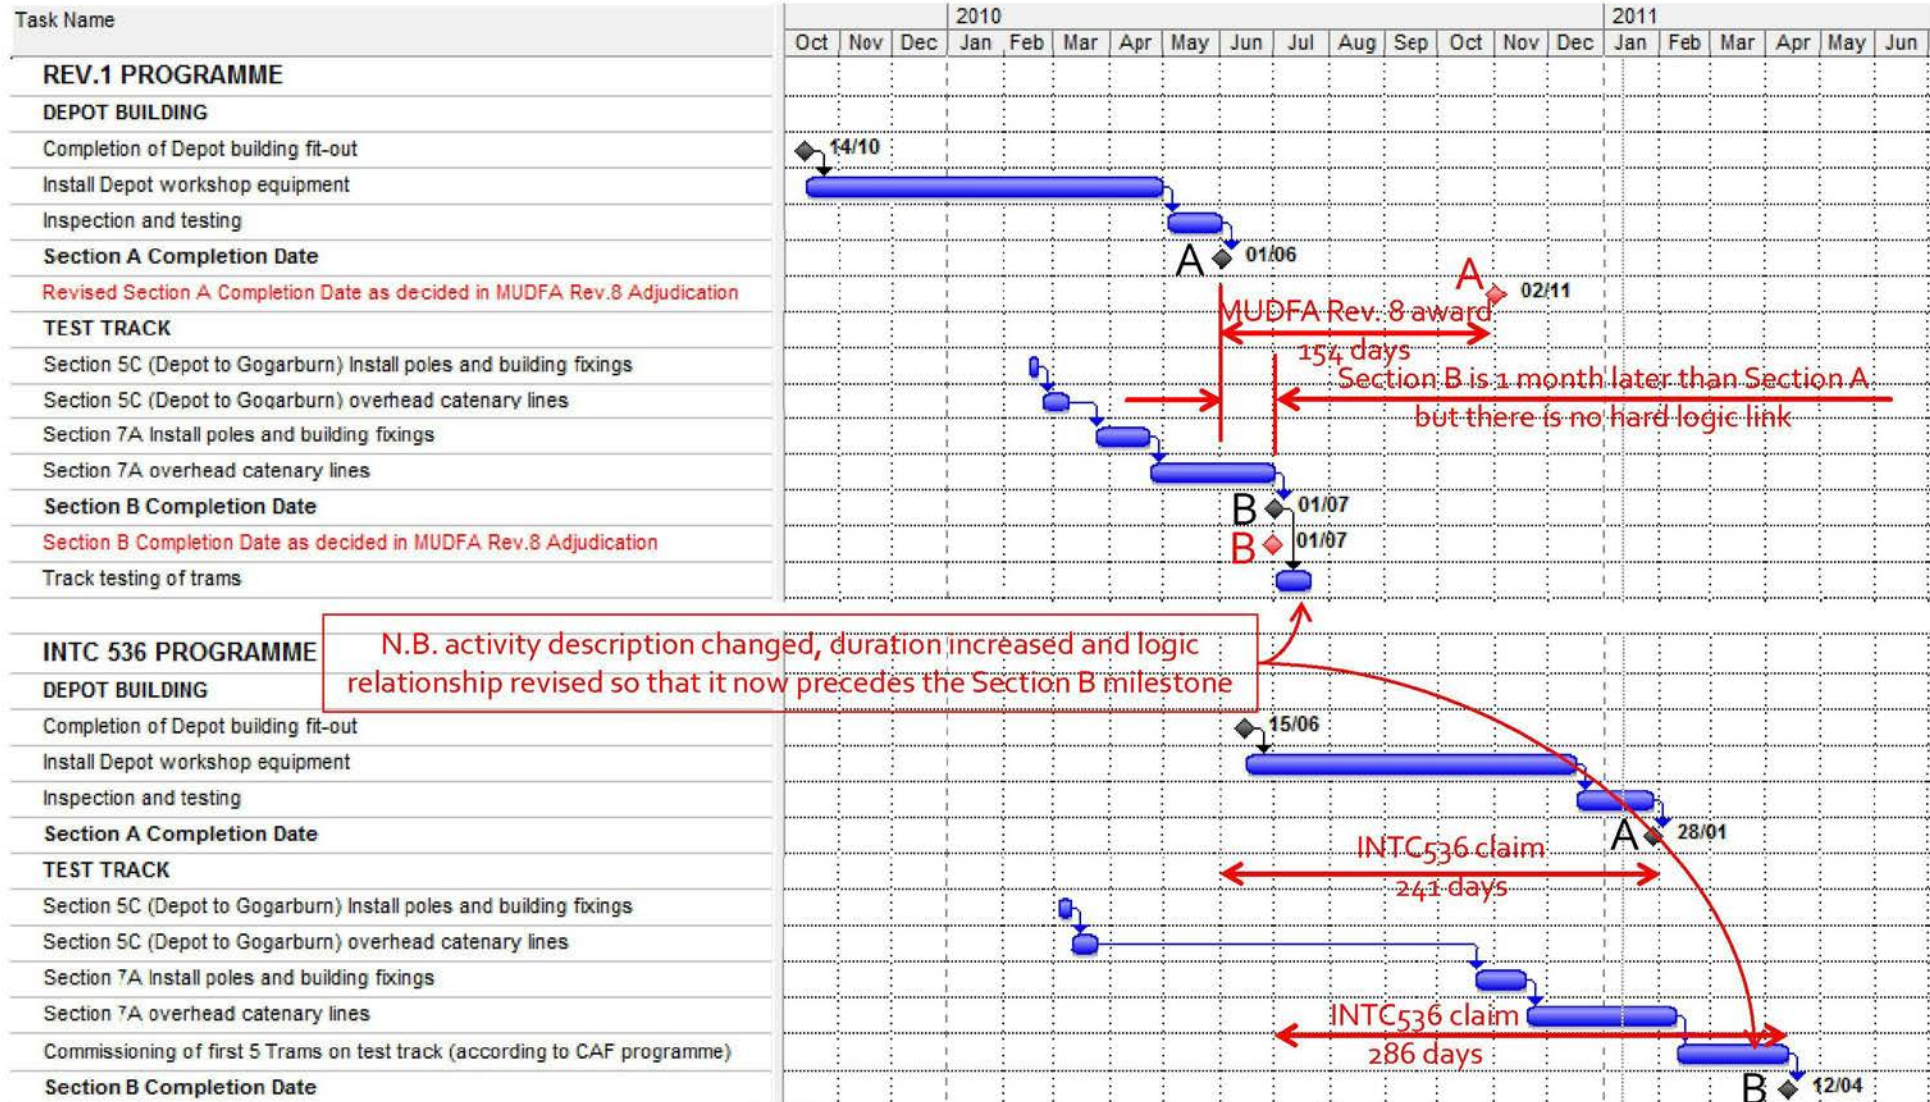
| Task Name |
|---|
| REV.1 PROGRAMME |
| DEPOT BUILDING |
| Completion of Depot building fit-out |
| Install Depot workshop equipment |
| Inspection and testing |
| Section A Completion Date |
| Revised Section A Completion Date as decided in MUDFA Rev.8 Adjudication |
| TEST TRACK |
| Section 5C (Depot to Gogarburn) Install poles and building fixings |
| Section 5C (Depot to Gogarburn) overhead catenary lines |
| Section 7A Install poles and building fixings |
| Section 7A overhead catenary lines |
| Section B Completion Date |
| Section B Completion Date as decided in MUDFA Rev.8 Adjudication |
| Track testing of trams |
| INTC 536 PROGRAMME |
| DEPOT BUILDING |
| Completion of Depot building fit-out |
| Install Depot workshop equipment |
| Inspection and testing |
| Section A Completion Date |
| TEST TRACK |
| Section 5C (Depot to Gogarburn) Install poles and building fixings |
| Section 5C (Depot to Gogarburn) overhead catenary lines |
| Section 7A Install poles and building fixings |
| Section 7A overhead catenary lines |
| Commissioning of first 5 Trams on test track (according to CAF programme) |
| Section B Completion Date |

2010
Oct Nov Dec Jan Feb Mar Apr May Jun Jul Aug Sep Oct Nov Dec
2011
Jan Feb Mar Apr May Jun

14/10
A 01/06
A 02/11
MUDFA Rev. 8 award
154 days
Section B is 1 month later than Section A
but there is no hard logic link
B 01/07
B 01/07

N.B. activity description changed, duration increased and logic relationship revised so that it now precedes the Section B milestone

15/06
A 28/01
INTC536 claim
241 days
INTC536 claim
286 days
B 12/04